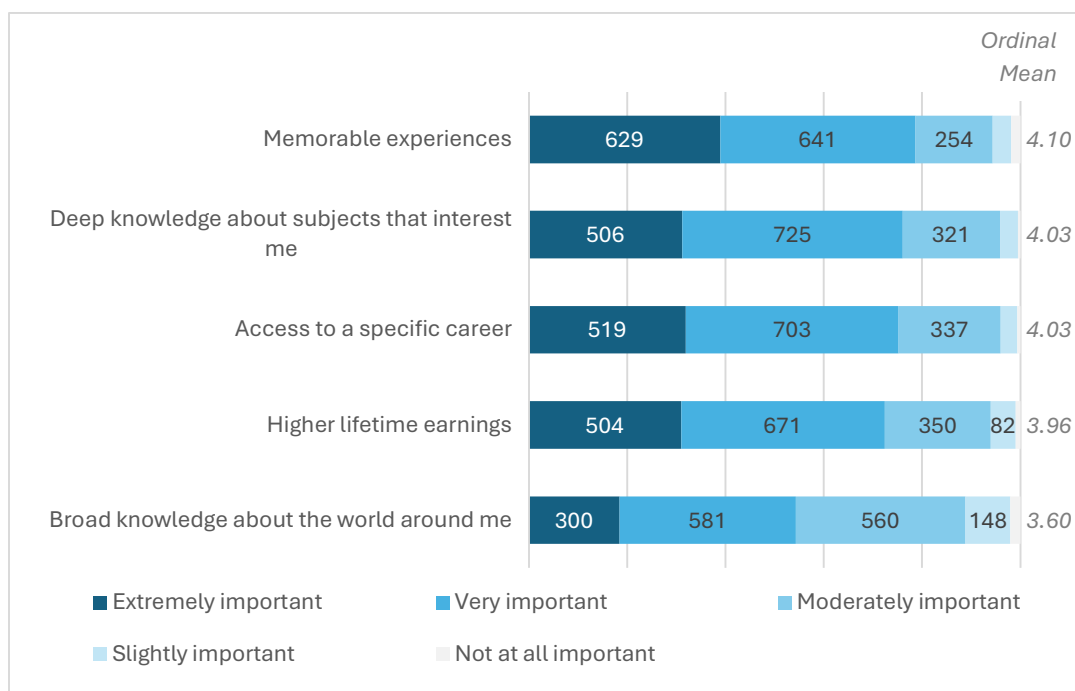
Ordinal Mean

| | Extremely important | Very important | Moderately important | Slightly important | Ordinal Mean |
|---|---|---|---|---|---|
| Memorable experiences | 629 | 641 | 254 | | 4.10 |
| Deep knowledge about subjects that interest me | 506 | 725 | 321 | | 4.03 |
| Access to a specific career | 519 | 703 | 337 | | 4.03 |
| Higher lifetime earnings | 504 | 671 | 350 | 82 | 3.96 |
| Broad knowledge about the world around me | 300 | 581 | 560 | 148 | 3.60 |

Extremely important
Very important
Moderately important
Slightly important
Not at all important